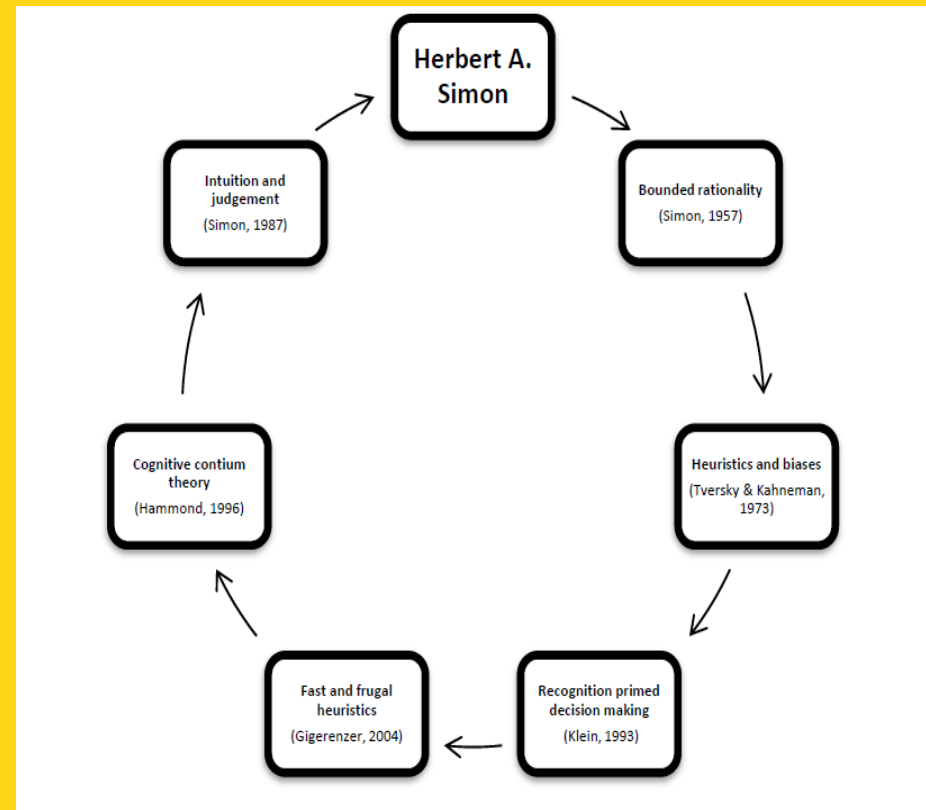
Herbert A. Simon

Bounded rationality
(Simon, 1957)

Heuristics and biases
(Tversky & Kahneman, 1973)

Recognition primed decision making
(Klein, 1993)

Fast and frugal heuristics
(Gigerenzer, 2004)

Cognitive contium theory
(Hammond, 1996)

Intuition and judgement
(Simon, 1987)